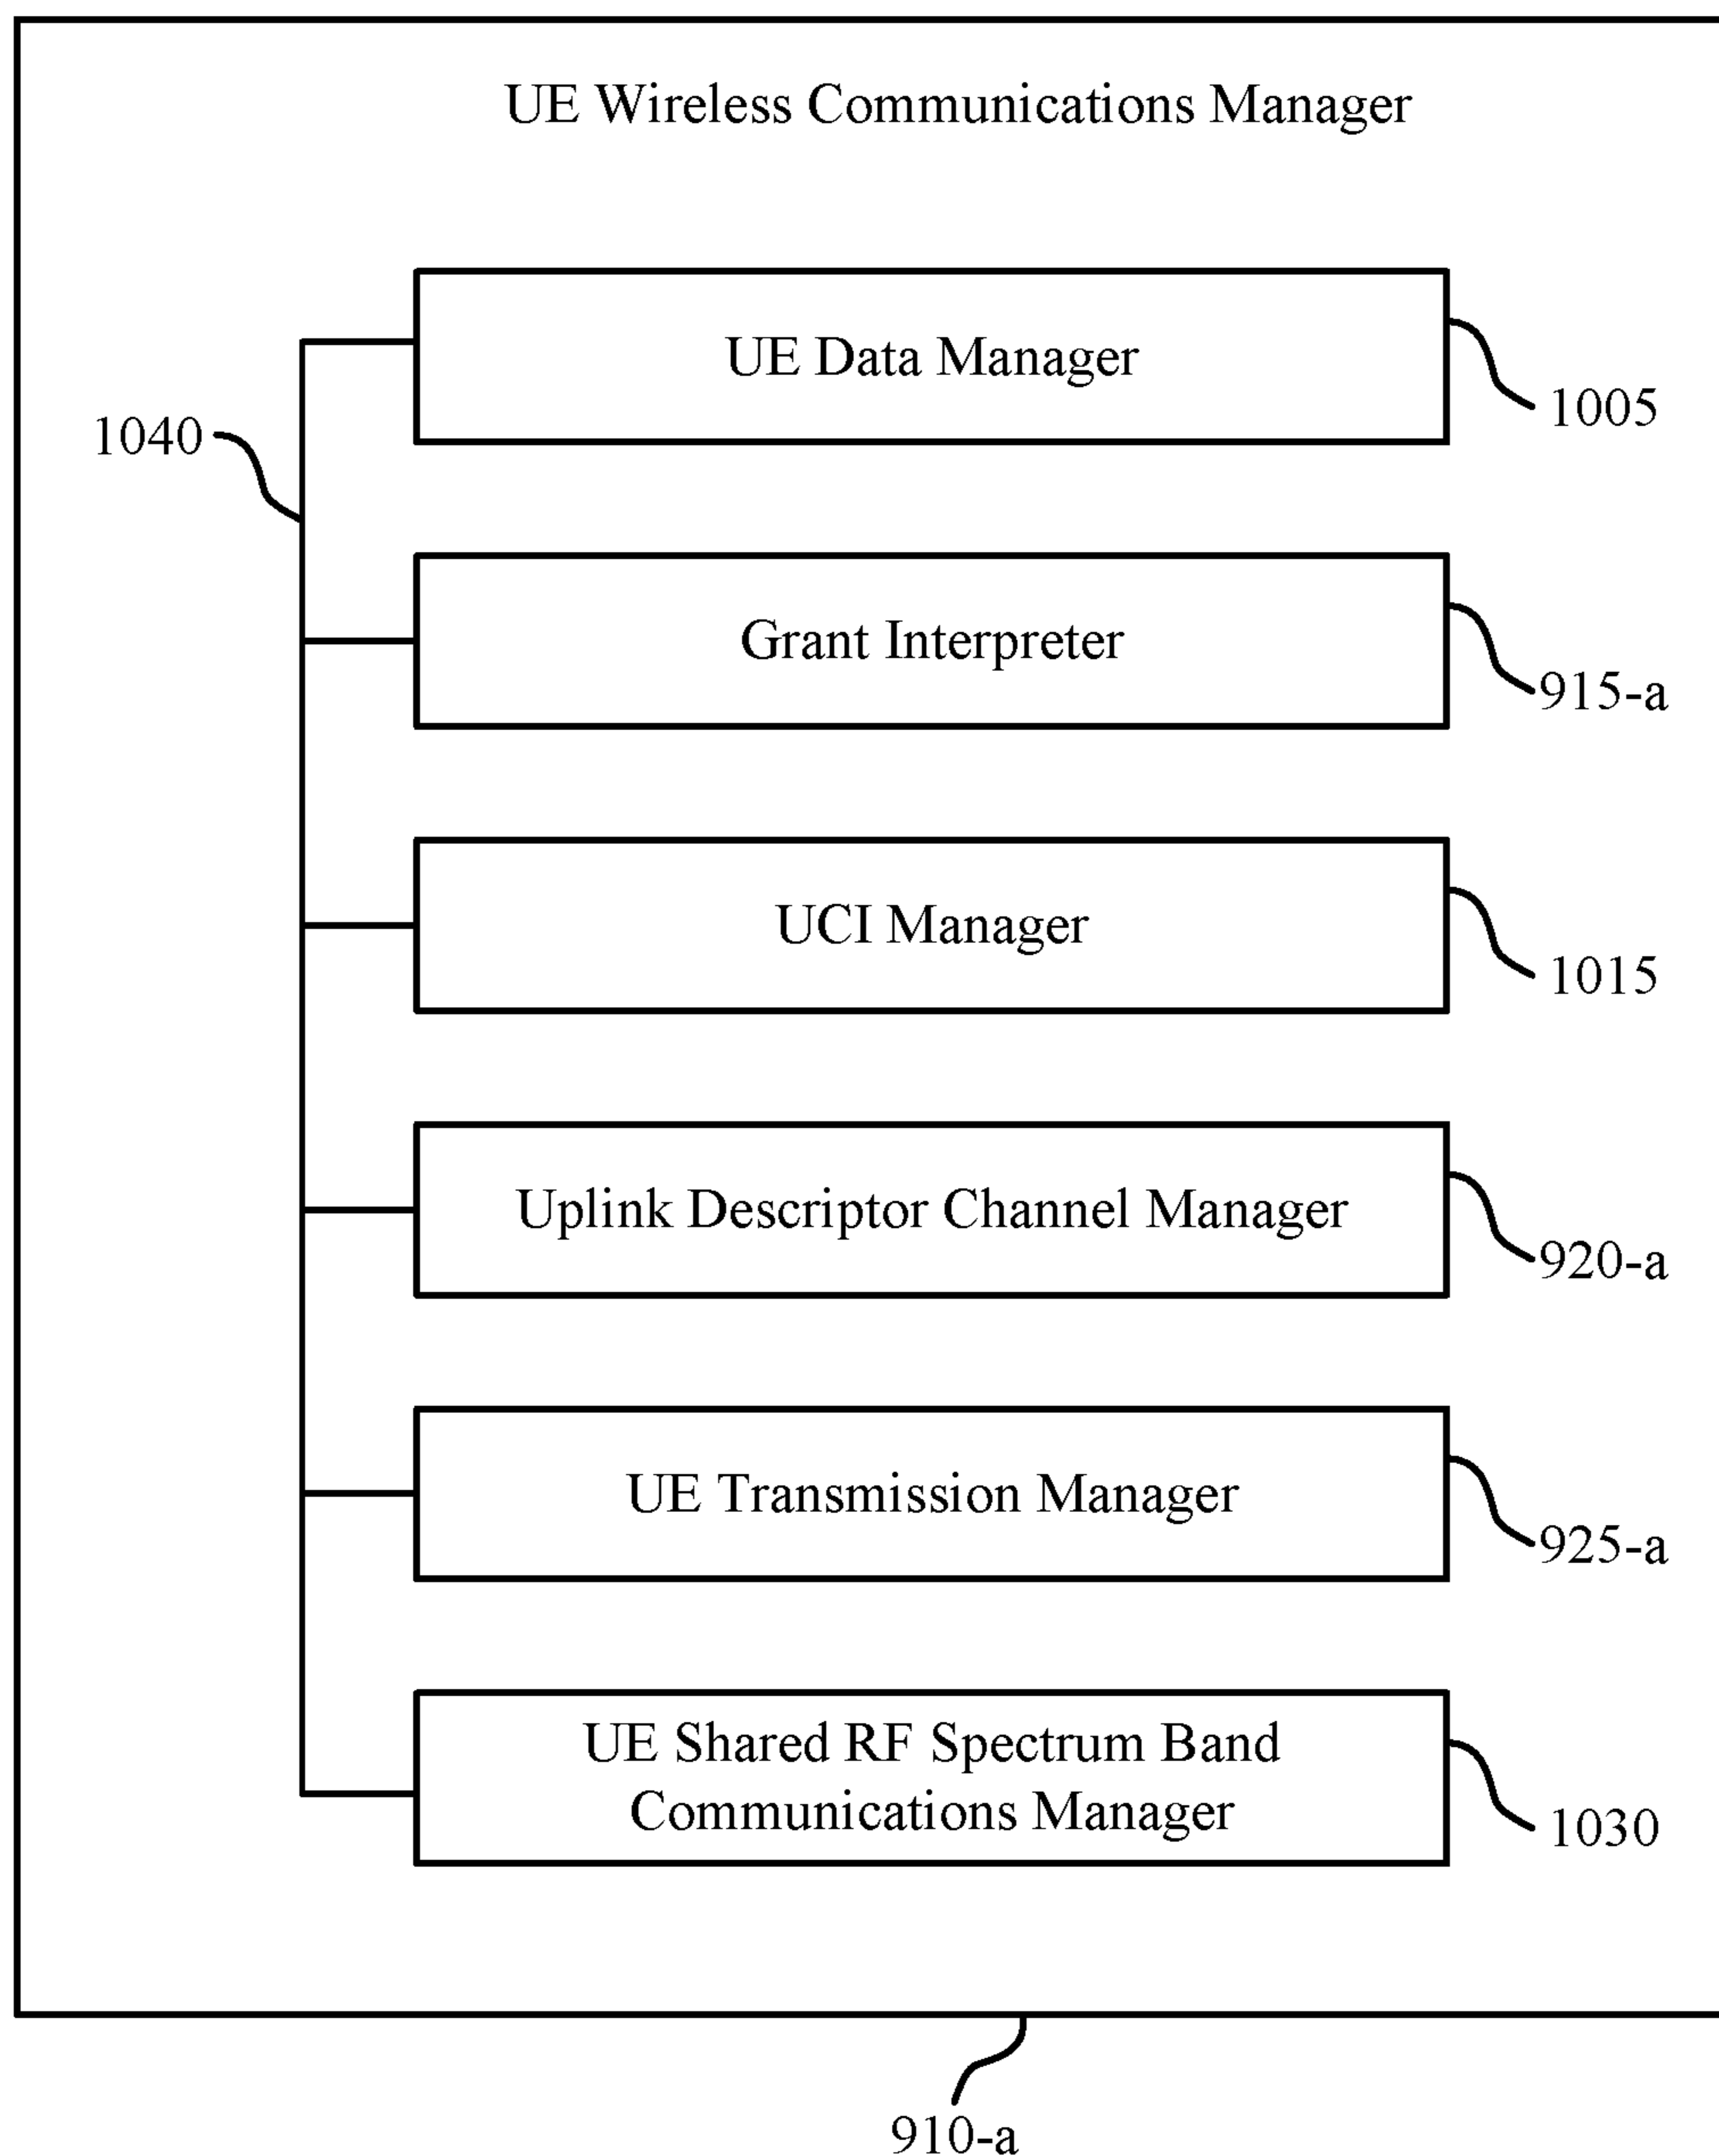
UE Wireless Communications Manager

1040

UE Data Manager

1005

Grant Interpreter

915-a

UCI Manager

1015

Uplink Descriptor Channel Manager

920-a

UE Transmission Manager

925-a

UE Shared RF Spectrum Band Communications Manager

1030

910-a